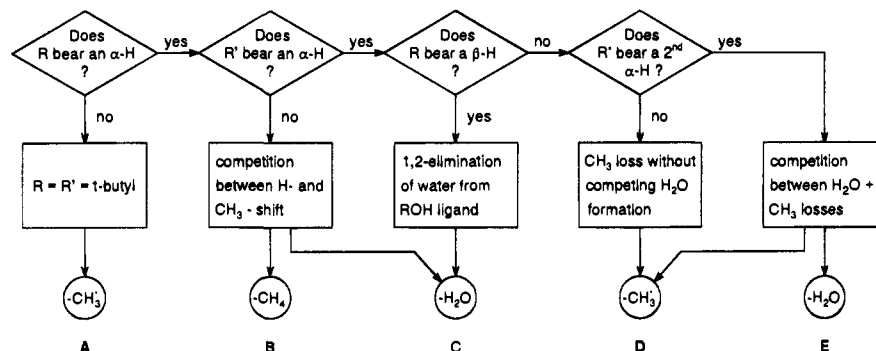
Does R bear an α-H ?

yes

Does R' bear an α-H ?

yes

Does R bear a β-H ?

no

Does R' bear a 2nd α-H ?

yes

no

R = R' = t-butyl

no

competition between H- and $CH_3$ - shift

yes

1,2-elimination of water from ROH ligand

no

$CH_3$ loss without competing $H_2O$ formation

competition between $H_2O$ + $CH_3$ losses

-$CH_3^{\cdot}$

-$CH_4$

-$H_2O$

-$CH_3^{\cdot}$

-$H_2O$

A

B

C

D

E